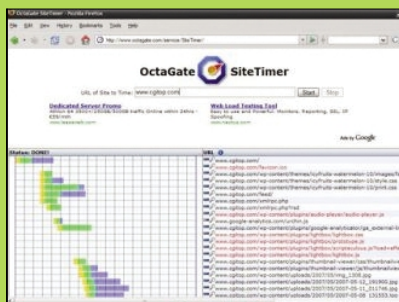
Octagate SiteTimer - Mozilla Firefox

File Edit View History Bookmarks Tools Help

http://www.octagate.com/service/SiteTimer/

OctaGate SiteTimer

URL of Site to Time: www.cgitop.com

Start Stop

Dedicated Server Promo

Web Load Testing Tool

Ads by Google

Status: DONE!

URL

www.cgitop.com/
www.cgitop.com/favicon.ico
www.cgitop.com/wp-content/themes/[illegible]
www.cgitop.com/wp-content/themes/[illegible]/style.css
www.cgitop.com/wp-content/themes/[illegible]/print.css
www.cgitop.com/feed/
www.cgitop.com/xmlrpc.php
www.cgitop.com/xmlrpc.php?rsd
www.cgitop.com/wp-content/plugins/audio-player/audio-player.js
www.google-analytics.com/urchin.js
www.cgitop.com/wp-content/plugins/google-analyticator/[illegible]
www.cgitop.com/wp-content/plugins/lightbox/lightbox.css
www.cgitop.com/wp-content/plugins/lightbox/prototype.js
www.cgitop.com/wp-content/plugins/lightbox/scriptaculous.js?load=effe
www.cgitop.com/wp-content/plugins/lightbox/lightbox.js
www.cgitop.com/wp-content/plugins/thumbnail-viewer/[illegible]
www.cgitop.com/wp-content/plugins/thumbnail-viewer/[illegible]
www.cgitop.com/wp-content/uploads/2007/05/img_1306.jpg
www.cgitop.com/wp-content/uploads/2007/05/2007-05-12_191900.jpg
www.cgitop.com/wp-content/uploads/2007/05/2007-05-11_211746.jpg
www.cgitop.com/wp-content/uploads/2007/05/2007-05-08_131553.jpg